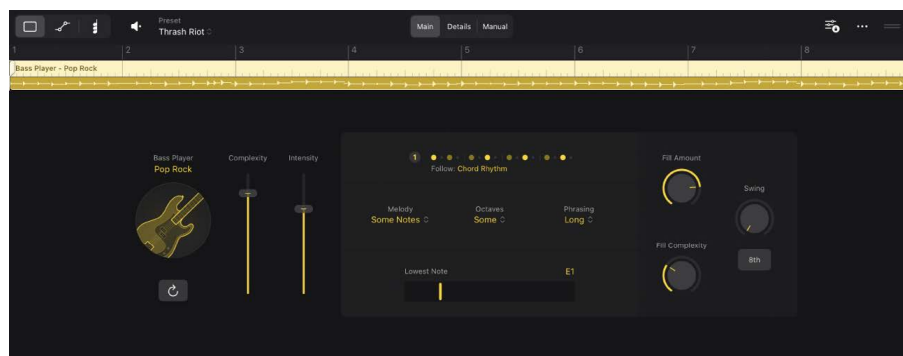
Preset
Thrash Riot ◇

Main Details Manual

1 2 3 4 5 6 7 8

Bass Player - Pop Rock

Bass Player
Pop Rock

Complexity

Intensity

1

Follow: Chord Rhythm

Melody
Some Notes ◇

Octaves
Some ◇

Phrasing
Long ◇

Lowest Note

E1

Fill Amount

Swing

Fill Complexity

8th